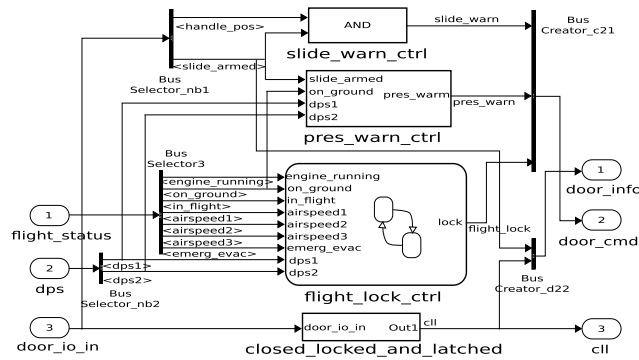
<handle_pos>
<slide_armed>
Bus
Selector_nb1

AND
slide_warn
slide_warn_ctrl

Bus
Creator_c21

slide_armed
on_ground
dps1
dps2
pres_warm
pres_warn
pres_warn_ctrl

Bus
Selector3
<engine_running>
<on_ground>
<in_flight>
<airspeed1>
<airspeed2>
<airspeed3>
<emerg_evac>

engine_running
on_ground
in_flight
airspeed1
airspeed2
airspeed3
emerg_evac
dps1
dps2
lock
flight_lock
flight_lock_ctrl

1
flight_status

2
dps
<dps1>
<dps2>
Bus
Selector_nb2

1
door_info

2
door_cmd

Bus
Creator_d22

3
door_io_in

door_io_in
Out1
cll
closed_locked_and_latched

3
cll